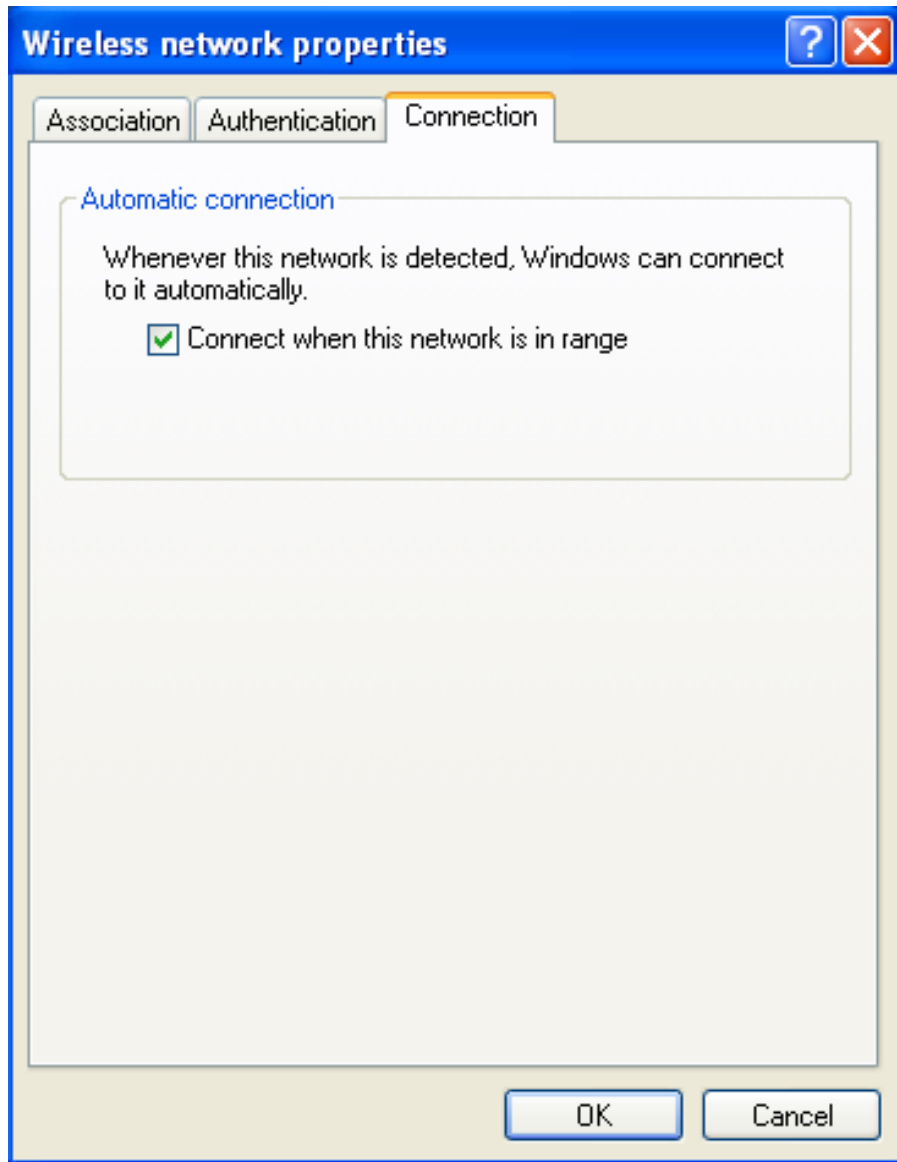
Wireless network properties

?

Association

Authentication

Connection

Automatic connection

Whenever this network is detected, Windows can connect to it automatically.

Connect when this network is in range

OK

Cancel